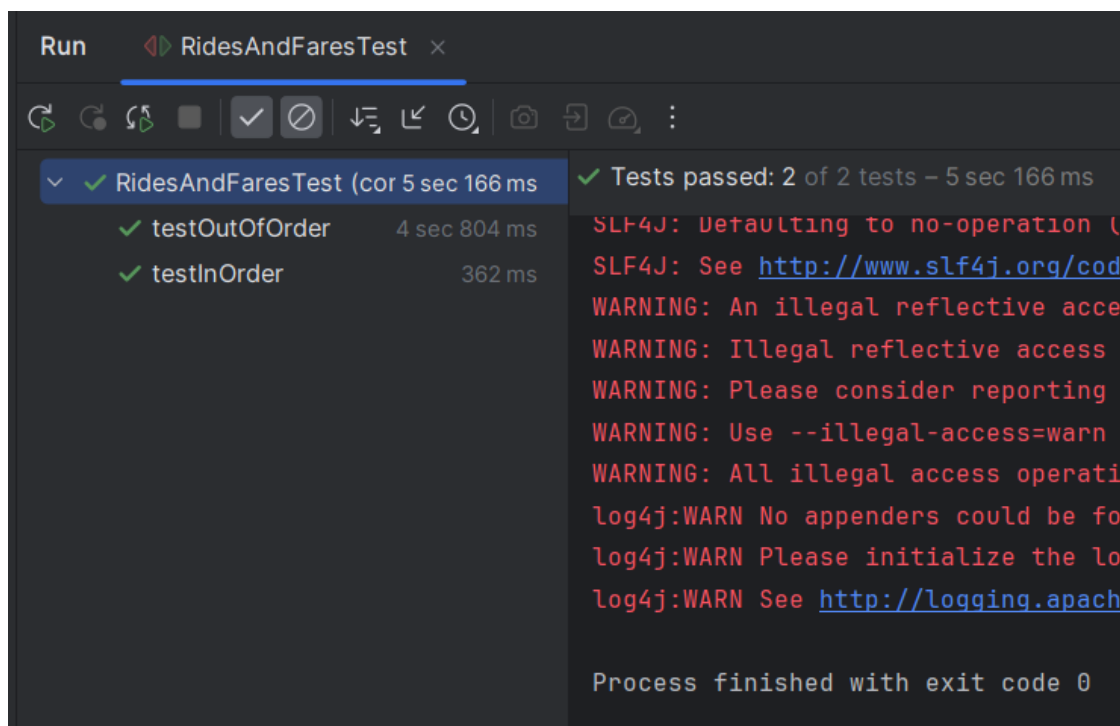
Run RidesAndFaresTest ×

RidesAndFaresTest (cor 5 sec 166 ms
testOutOfOrder 4 sec 804 ms
testInOrder 362 ms

Tests passed: 2 of 2 tests – 5 sec 166 ms

SLF4J: Defaulting to no-operation (
SLF4J: See http://www.slf4j.org/cod
WARNING: An illegal reflective acce
WARNING: Illegal reflective access
WARNING: Please consider reporting
WARNING: Use --illegal-access=warn
WARNING: All illegal access operati
log4j:WARN No appenders could be fo
log4j:WARN Please initialize the lo
log4j:WARN See http://logging.apach

Process finished with exit code 0